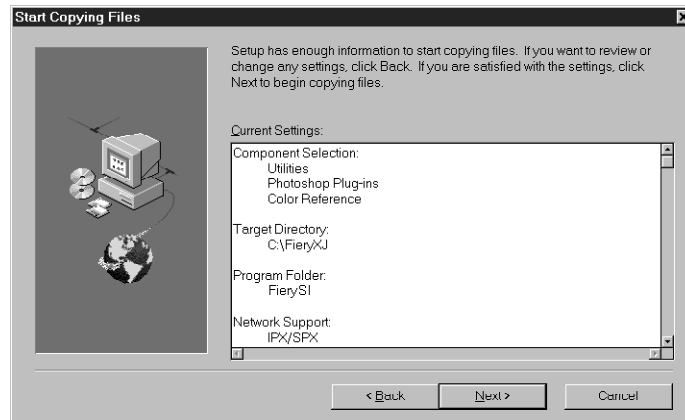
Start Copying Files

Setup has enough information to start copying files. If you want to review or change any settings, click Back. If you are satisfied with the settings, click Next to begin copying files.

Current Settings:

Component Selection:
Utilities
Photoshop Plug-ins
Color Reference

Target Directory:
C:\FieryXJ

Program Folder:
FierySI

Network Support:
IPX/SPX

< Back
Next >
Cancel